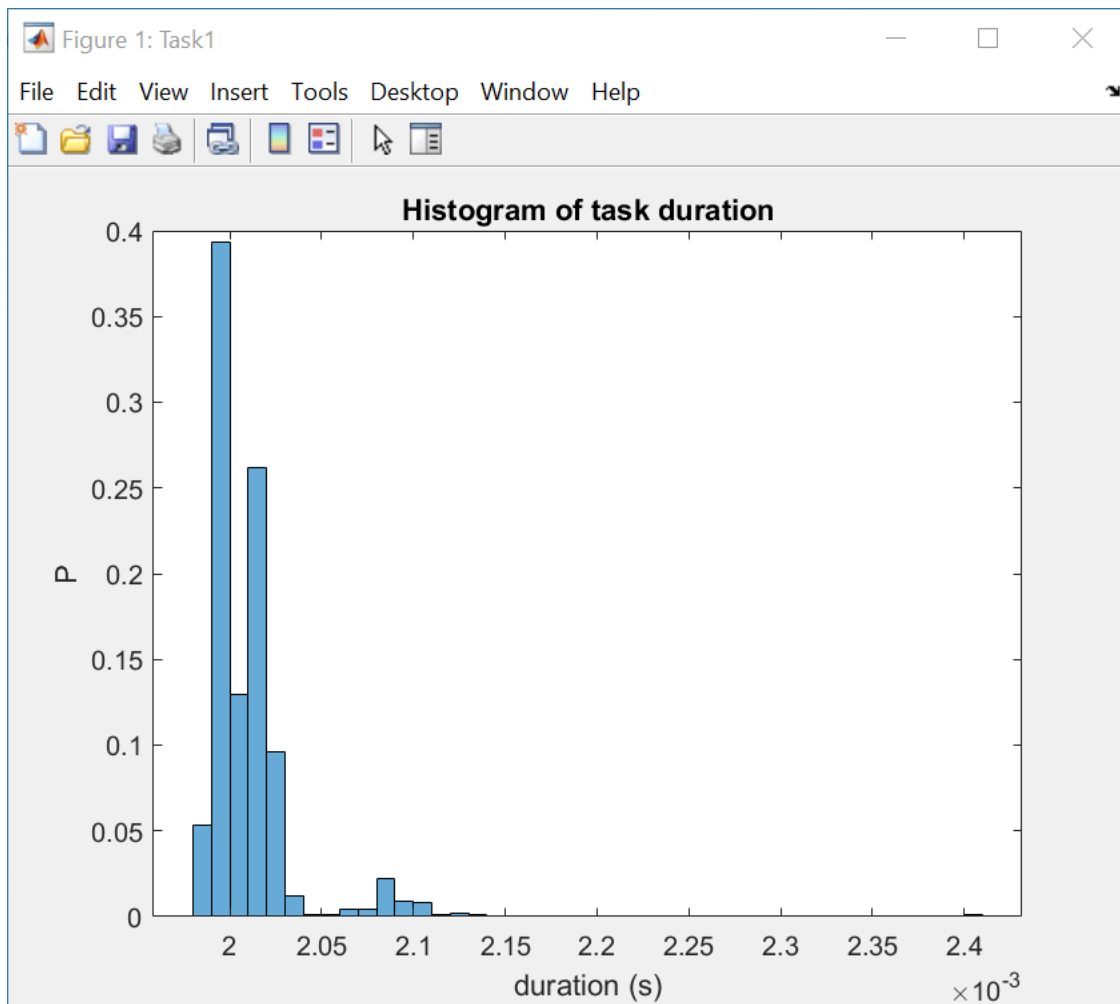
Figure 1: Task1

File Edit View Insert Tools Desktop Window Help

Histogram of task duration

P

0.4
0.35
0.3
0.25
0.2
0.15
0.1
0.05
0

2 2.05 2.1 2.15 2.2 2.25 2.3 2.35 2.4

$\times 10^{-3}$

duration (s)